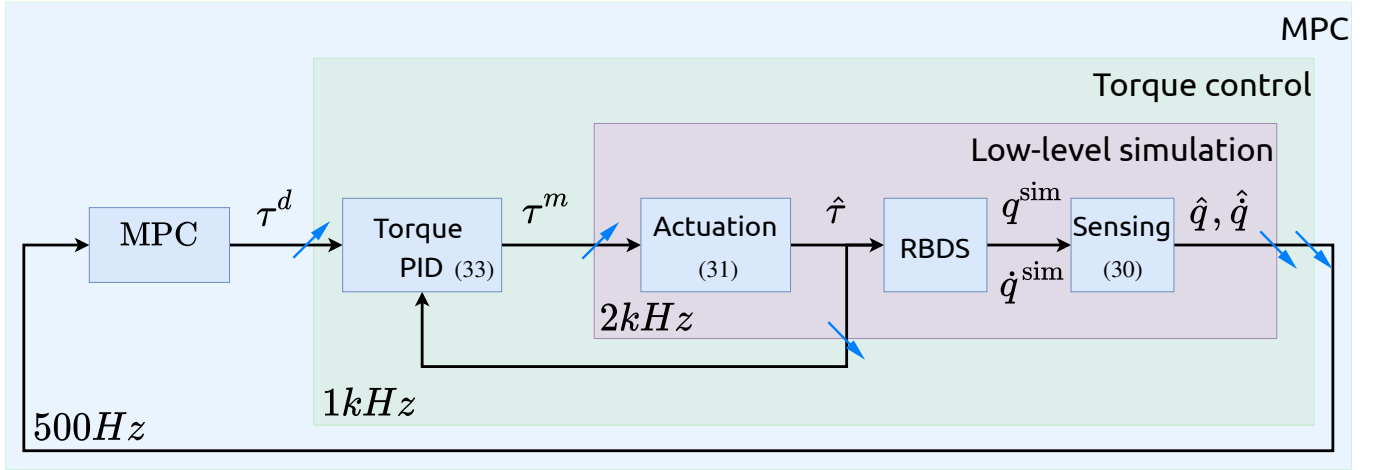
MPC

Torque control

Low-level simulation

MPC

$\tau^d$

Torque PID (33)

$\tau^m$

Actuation (31)

$\hat{\tau}$

RBDS

$q^{\text{sim}}$

$\dot{q}^{\text{sim}}$

Sensing (30)

$\hat{q}, \hat{\dot{q}}$

$2kHz$

$1kHz$

$500Hz$